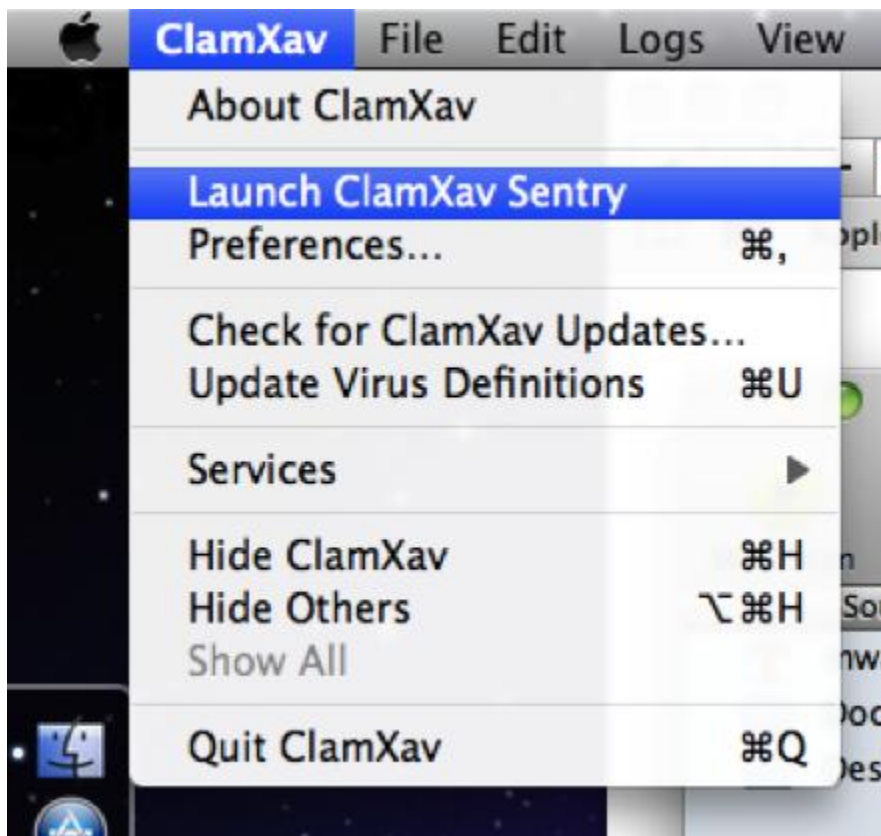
ClamXav File Edit Logs View

About ClamXav

Launch ClamXav Sentry
Preferences... ⌘,

Check for ClamXav Updates...
Update Virus Definitions ⌘U

Services ▶

Hide ClamXav ⌘H
Hide Others ⌥⌘H
Show All

Quit ClamXav ⌘Q

ppl
n
So
nw
Doc
Des